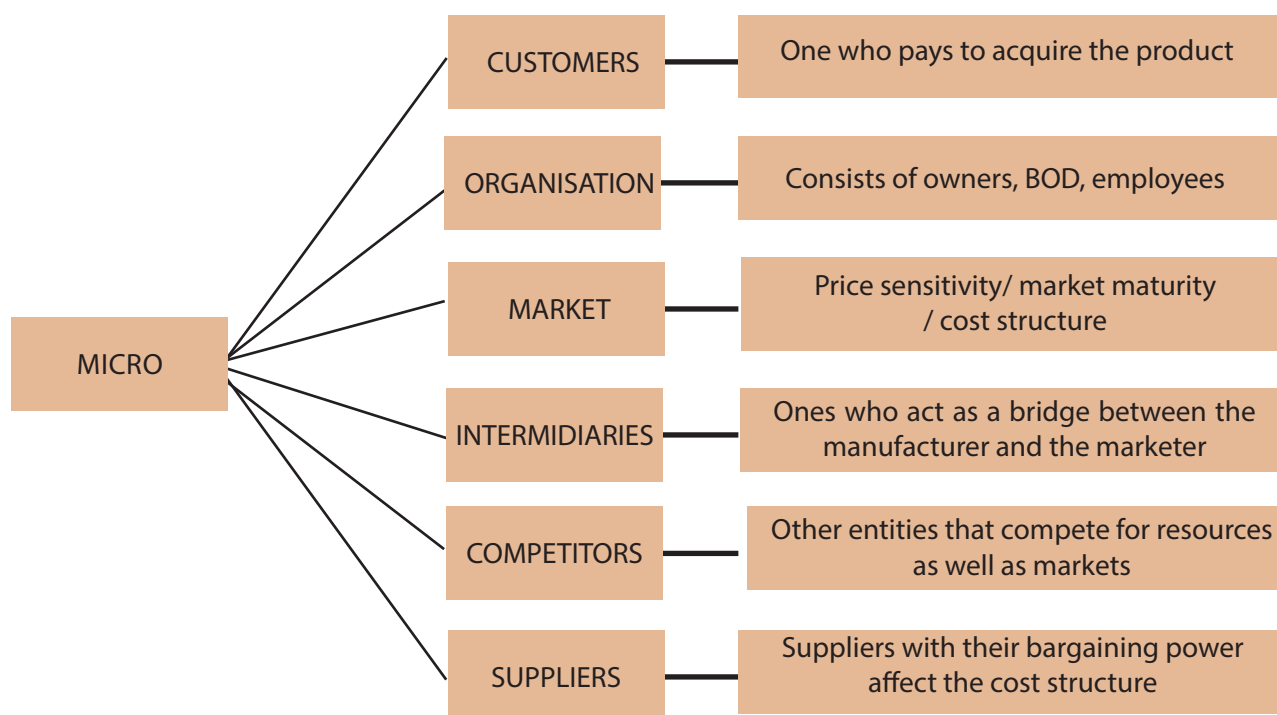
MICRO

CUSTOMERS

One who pays to acquire the product

ORGANISATION

Consists of owners, BOD, employees

MARKET

Price sensitivity/ market maturity / cost structure

INTERMIDIARIES

Ones who act as a bridge between the manufacturer and the marketer

COMPETITORS

Other entities that compete for resources as well as markets

SUPPLIERS

Suppliers with their bargaining power affect the cost structure